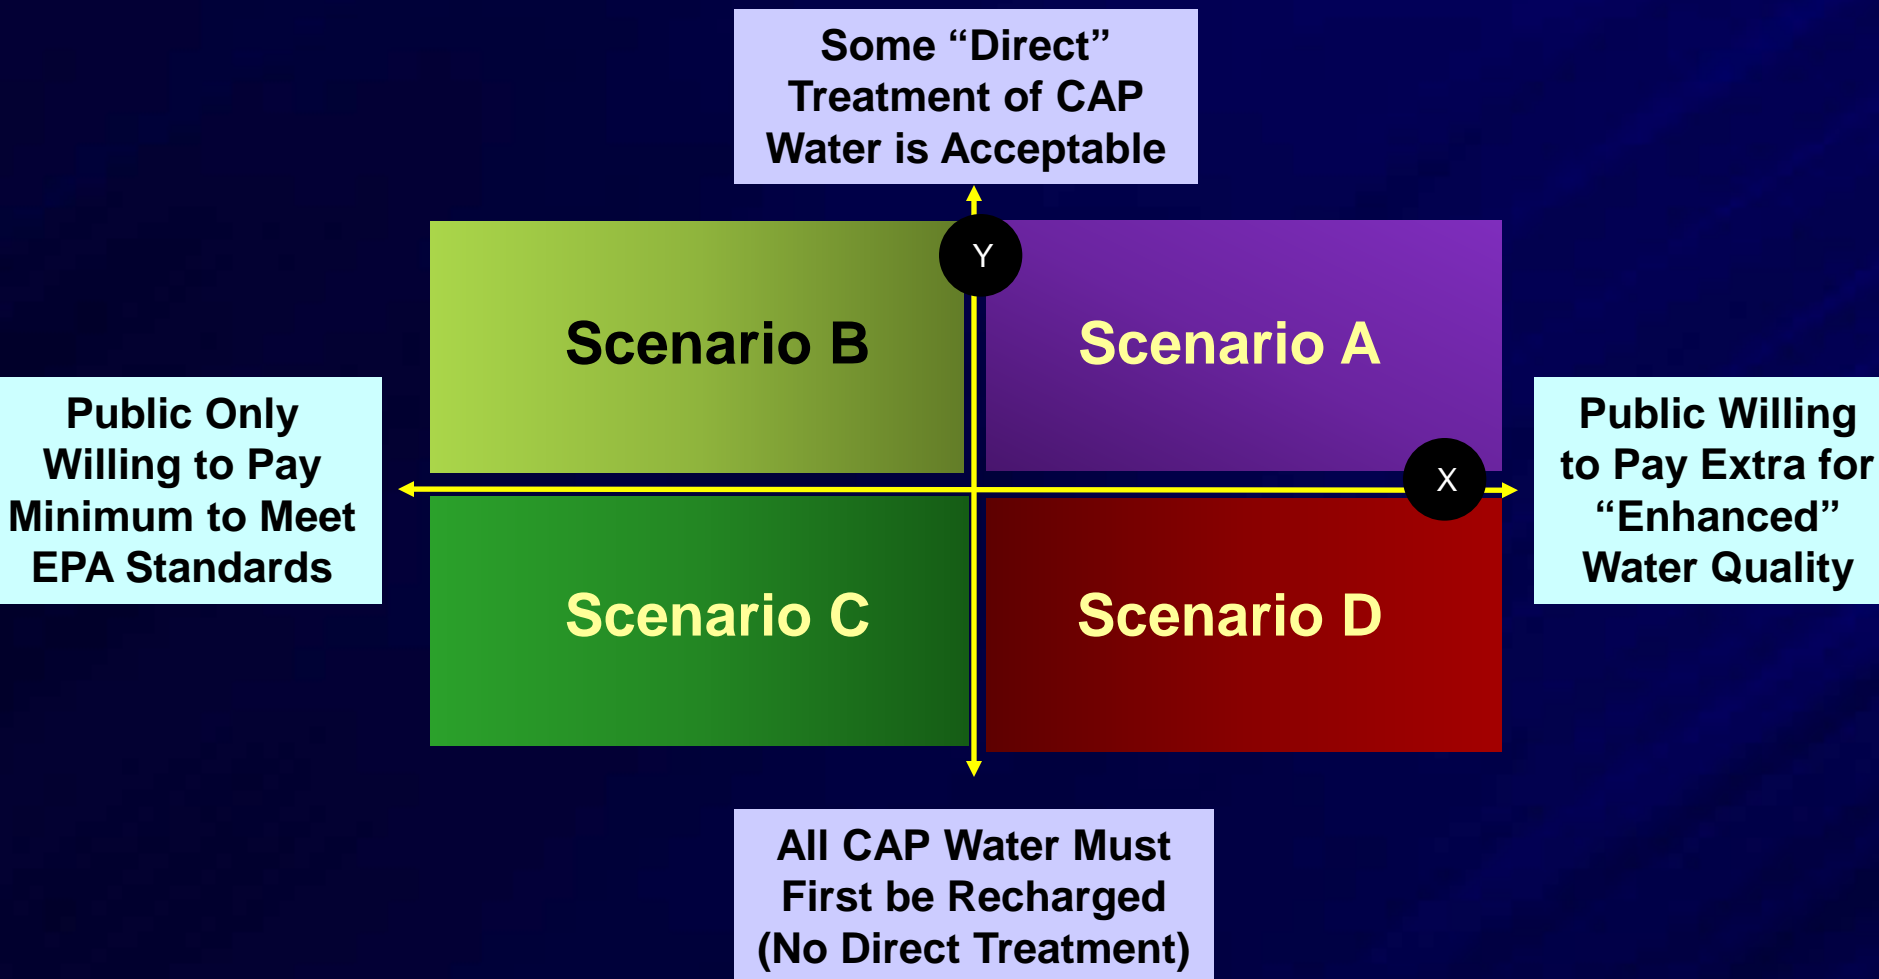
Some “Direct” Treatment of CAP Water is Acceptable

Y

Scenario B

Scenario A

Public Only Willing to Pay Minimum to Meet EPA Standards

X

Public Willing to Pay Extra for “Enhanced” Water Quality

Scenario C

Scenario D

All CAP Water Must First be Recharged (No Direct Treatment)